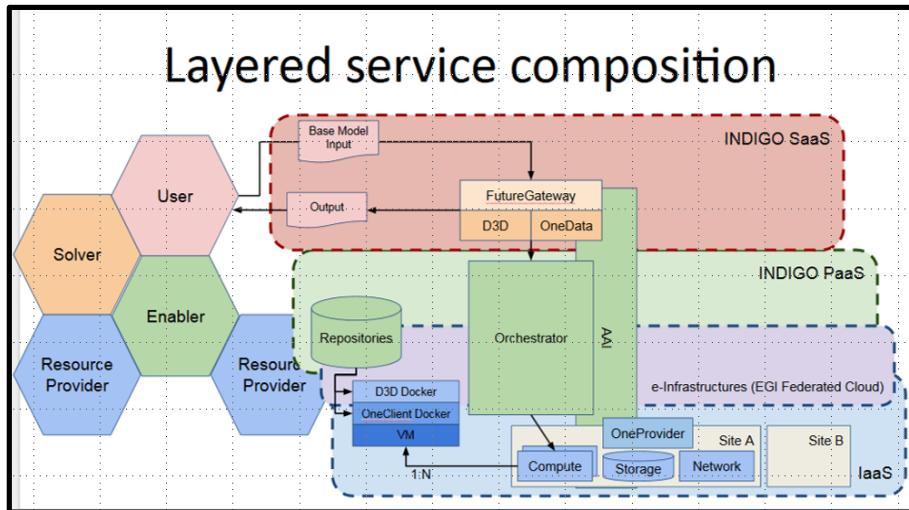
Layered service composition

INDIGO SaaS

Base Model Input

User

FutureGateway

Output

D3D

OneData

Solver

INDIGO PaaS

Enabler

Repositories

Orchestrator

AAI

Resource Provider

Resource Provider

e-Infrastructures (EGI Federated Cloud)

D3D Docker

OneClient Docker

VM

OneProvider

Site A

Site B

Compute

Storage

Network

1:N

IaaS